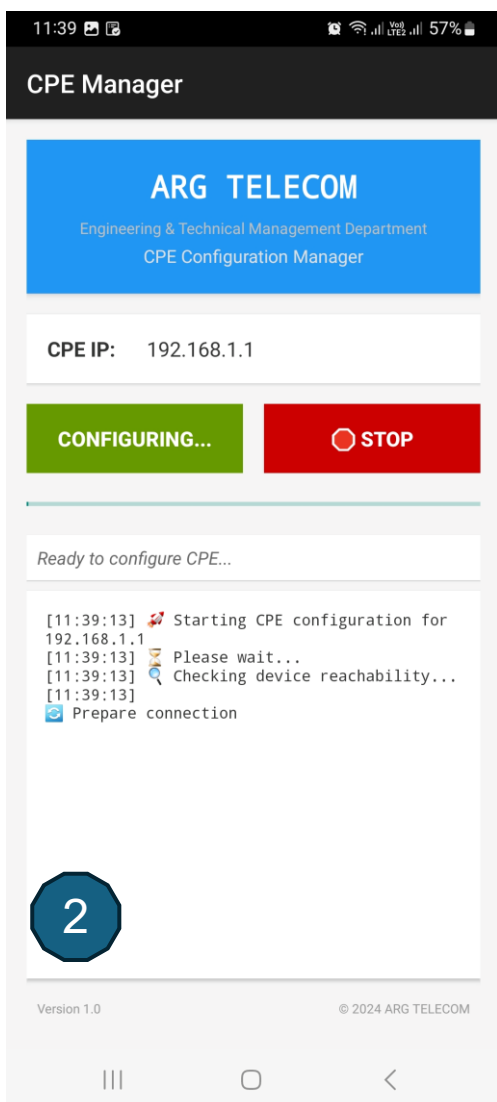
11:39 57%

CPE Manager

ARG TELECOM
Engineering & Technical Management Department
CPE Configuration Manager

CPE IP: 192.168.1.1

CONFIGURING...

STOP

Ready to configure CPE...

[11:39:13] 🚀 Starting CPE configuration for 192.168.1.1
[11:39:13] ⏳ Please wait...
[11:39:13] 🔍 Checking device reachability...
[11:39:13]
🔄 Prepare connection

2

Version 1.0

© 2024 ARG TELECOM